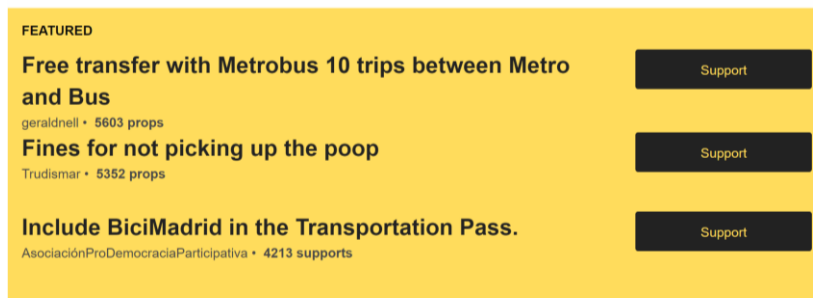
FEATURED

Free transfer with Metrobus 10 trips between Metro and Bus

geraldnell • 5603 props

Support

Fines for not picking up the poop

Trudismar • 5352 props

Support

Include BiciMadrid in the Transportation Pass.

AsociaciónProDemocraciaParticipativa • 4213 supports

Support